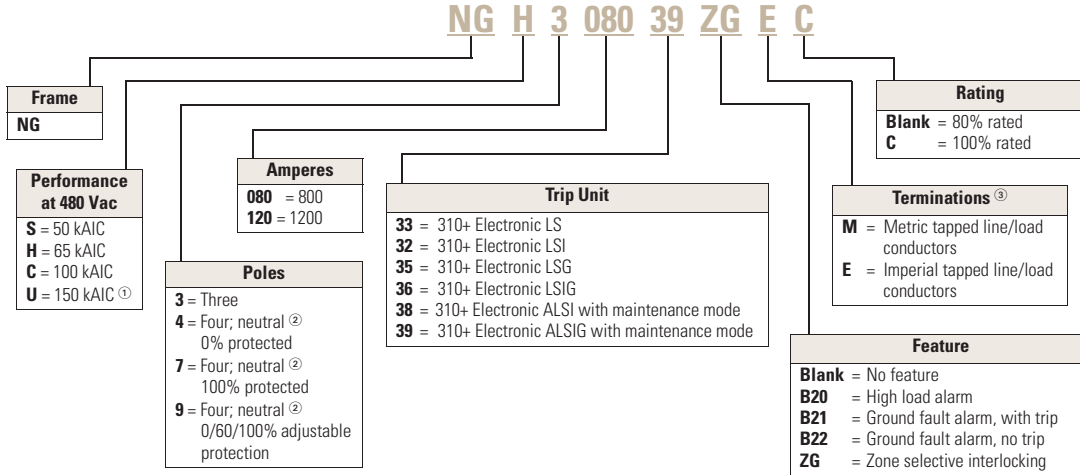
NG H 3 080 39 ZG E C

Frame
NG

Performance at 480 Vac
**S** = 50 kAIC
**H** = 65 kAIC
**C** = 100 kAIC
**U** = 150 kAIC ①

Amperes
**080** = 800
**120** = 1200

Poles
**3** = Three
**4** = Four; neutral ② 0% protected
**7** = Four; neutral ② 100% protected
**9** = Four; neutral ② 0/60/100% adjustable protection

Trip Unit
**33** = 310+ Electronic LS
**32** = 310+ Electronic LSI
**35** = 310+ Electronic LSG
**36** = 310+ Electronic LSIG
**38** = 310+ Electronic ALSI with maintenance mode
**39** = 310+ Electronic ALSIG with maintenance mode

Rating
**Blank** = 80% rated
**C** = 100% rated

Terminations ③
**M** = Metric tapped line/load conductors
**E** = Imperial tapped line/load conductors

Feature
**Blank** = No feature
**B20** = High load alarm
**B21** = Ground fault alarm, with trip
**B22** = Ground fault alarm, no trip
**ZG** = Zone selective interlocking